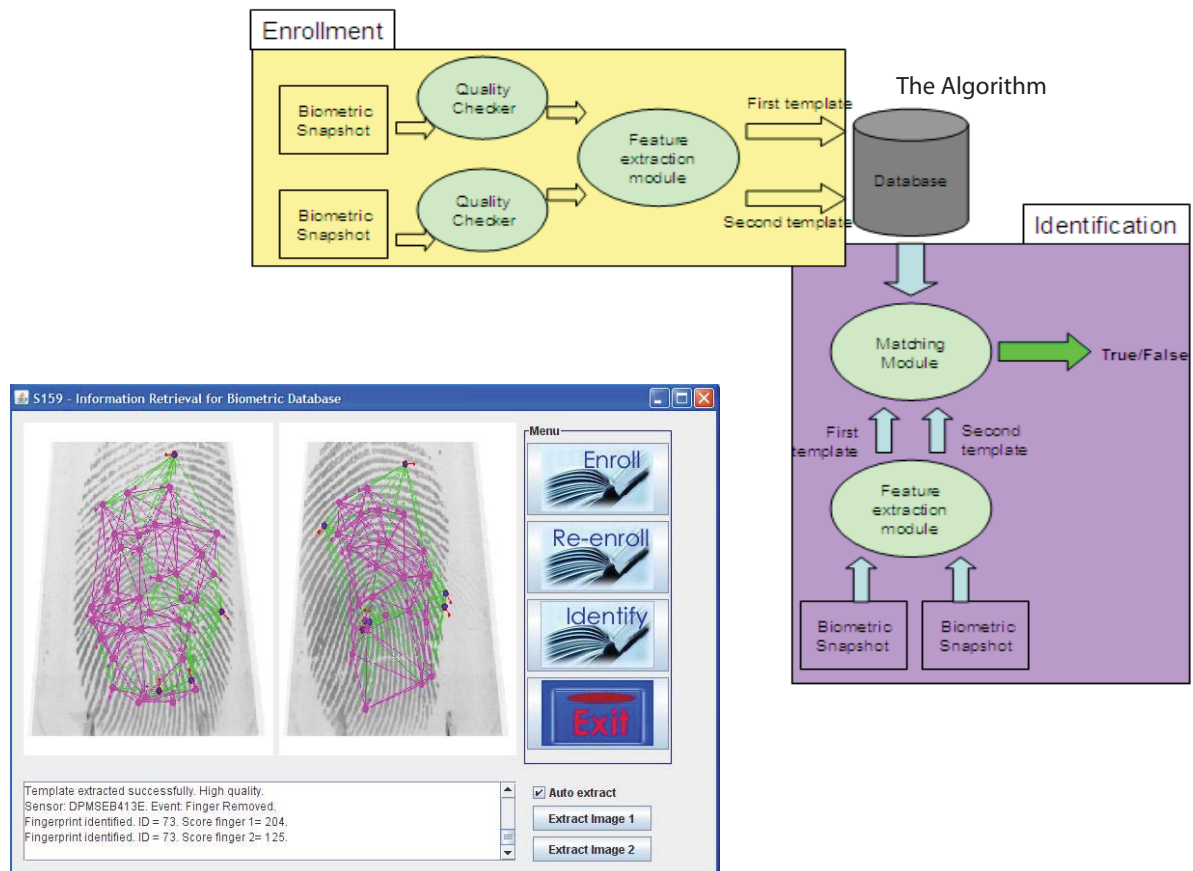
Enrollment

Biometric Snapshot

Quality Checker

Feature extraction module

First template

Biometric Snapshot

Quality Checker

Second template

The Algorithm

Database

Identification

Matching Module

True/False

First template

Second template

Feature extraction module

Biometric Snapshot

Biometric Snapshot

S159 - Information Retrieval for Biometric Database

Menu

Enroll

Re-enroll

Identify

Exit

Template extracted successfully. High quality.
Sensor: DPMSEB413E. Event: Finger Removed.
Fingerprint identified. ID = 73. Score finger 1= 204.
Fingerprint identified. ID = 73. Score finger 2= 125.

Auto extract

Extract Image 1

Extract Image 2